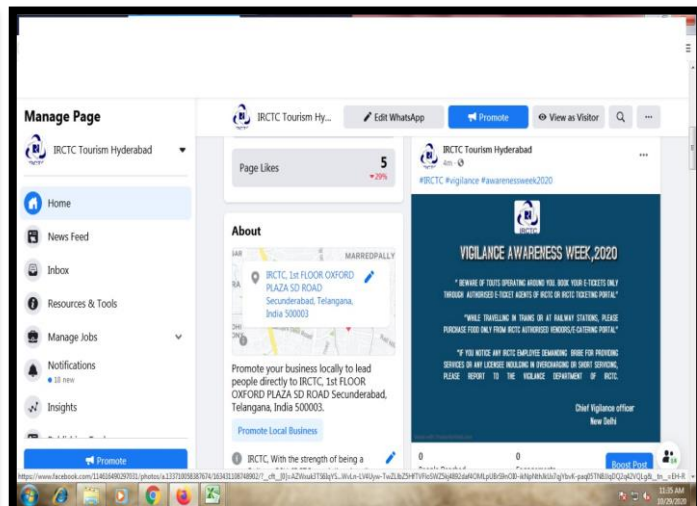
Manage Page

IRCTC Tourism Hyderabad

Home

News Feed

Inbox

Resources & Tools

Manage Jobs

Notifications
18 new

Insights

Promote

IRCTC Tourism Hy...

Edit WhatsApp

Promote

View as Visitor

Page Likes 5
▾29%

About

MARREDPALLY

IRCTC, 1st FLOOR OXFORD PLAZA SD ROAD Secunderabad, Telangana, India 500003

Promote your business locally to lead people directly to IRCTC, 1st FLOOR OXFORD PLAZA SD ROAD Secunderabad, Telangana, India 500003.

Promote Local Business

IRCTC, With the strength of being a

IRCTC Tourism Hyderabad
4m ·

#IRCTC #vigilance #awarenessweek2020

VIGILANCE AWARENESS WEEK,2020

" BEWARE OF TOUTS OPERATING AROUND YOU. BOOK YOUR E-TICKETS ONLY THROUGH AUTHORISED E-TICKET AGENTS OF IRCTC OR IRCTC TICKETING PORTAL"

"WHILE TRAVELLING IN TRAINS OR AT RAILWAY STATIONS, PLEASE PURCHASE FOOD ONLY FROM IRCTC AUTHORISED VENDORS/E-CATERING PORTAL"

"IF YOU NOTICE ANY IRCTC EMPLOYEE DEMANDING BRIBE FOR PROVIDING SERVICES OR ANY LICENSEE INDULGING IN OVERCHARGING OR SHORT SERVICING, PLEASE REPORT TO THE VIGILANCE DEPARTMENT OF IRCTC.

Chief Vigilance officer
New Delhi

0 0

Boost Post

https://www.facebook.com/114016490297031/photos/a.133710058387674/163431087489027/?__cft__[0]=AZWxuk3TSBqYS...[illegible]

11:35 AM
10/29/2020